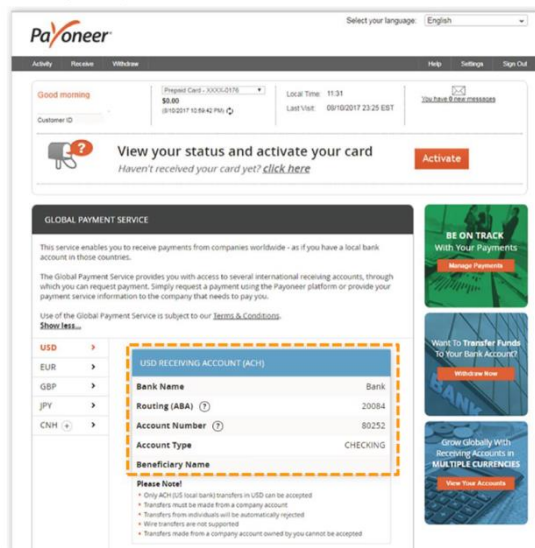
Select your language: English

Payoneer

Activity Receive Withdraw Help Settings Sign Out

Good morning

Customer ID

Prepaid Card - XXXX-0176
$0.00
(8/10/2017 10:59:42 PM)

Local Time: 11:31
Last Visit: 09/10/2017 23:25 EST

You have 8 new messages

View your status and activate your card
Haven't received your card yet? click here

Activate

GLOBAL PAYMENT SERVICE

This service enables you to receive payments from companies worldwide - as if you have a local bank account in those countries.

The Global Payment Service provides you with access to several international receiving accounts, through which you can request payment. Simply request a payment using the Payoneer platform or provide your payment service information to the company that needs to pay you.

Use of the Global Payment Service is subject to our Terms & Conditions.
Show less...

USD
EUR
GBP
JPY
CNH

USD RECEIVING ACCOUNT (ACH)

| | |
|---|---|
| Bank Name | Bank |
| Routing (ABA) | 20084 |
| Account Number | 80252 |
| Account Type | CHECKING |
| Beneficiary Name | |

Please Note!
• Only ACH (US local bank) transfers in USD can be accepted
• Transfers must be made from a company account
• Transfers from individuals will be automatically rejected
• Wire transfers are not supported
• Transfers made from a company account owned by you cannot be accepted

BE ON TRACK
With Your Payments
Manage Payments

Want To Transfer Funds
To Your Bank Account?
Withdraw Now

Grow Globally With
Receiving Accounts in
MULTIPLE CURRENCIES
View Your Accounts